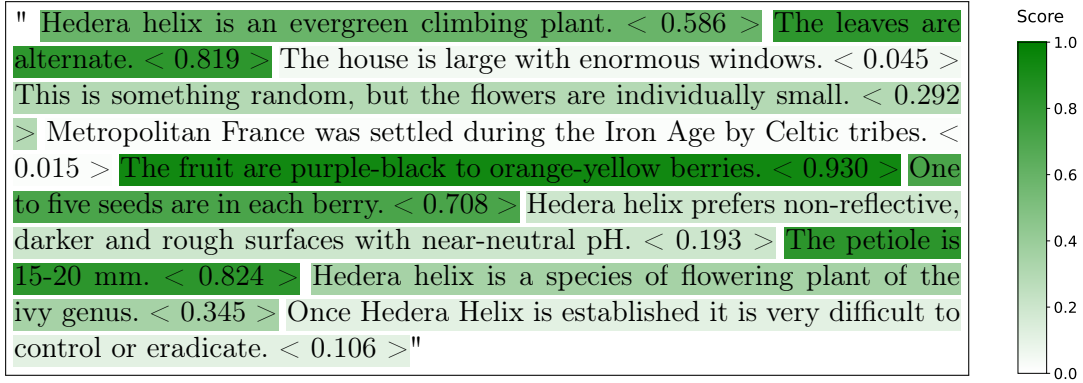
" Hedera helix is an evergreen climbing plant. $< 0.586 >$ The leaves are alternate. $< 0.819 >$ The house is large with enormous windows. $< 0.045 >$ This is something random, but the flowers are individually small. $< 0.292 >$ Metropolitan France was settled during the Iron Age by Celtic tribes. $< 0.015 >$ The fruit are purple-black to orange-yellow berries. $< 0.930 >$ One to five seeds are in each berry. $< 0.708 >$ Hedera helix prefers non-reflective, darker and rough surfaces with near-neutral pH. $< 0.193 >$ The petiole is 15-20 mm. $< 0.824 >$ Hedera helix is a species of flowering plant of the ivy genus. $< 0.345 >$ Once Hedera Helix is established it is very difficult to control or eradicate. $< 0.106 >$"

Score
1.0
0.8
0.6
0.4
0.2
0.0